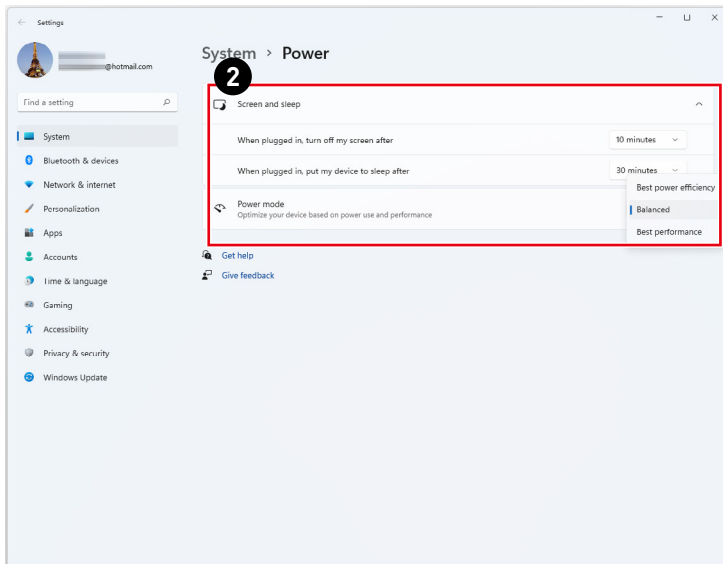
Settings

@hotmail.com

Find a setting

System
Bluetooth & devices
Network & internet
Personalization
Apps
Accounts
Time & language
Gaming
Accessibility
Privacy & security
Windows Update

System › Power

2

Screen and sleep

When plugged in, turn off my screen after
10 minutes

When plugged in, put my device to sleep after
30 minutes

Power mode
Optimize your device based on power use and performance

Best power efficiency
Balanced
Best performance

Get help
Give feedback